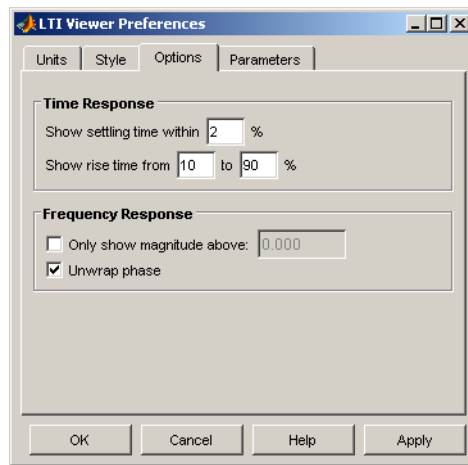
LTI Viewer Preferences

Units | Style | Options | Parameters

Time Response
Show settling time within 2 %
Show rise time from 10 to 90 %

Frequency Response
Only show magnitude above: 0.000
Unwrap phase

OK | Cancel | Help | Apply